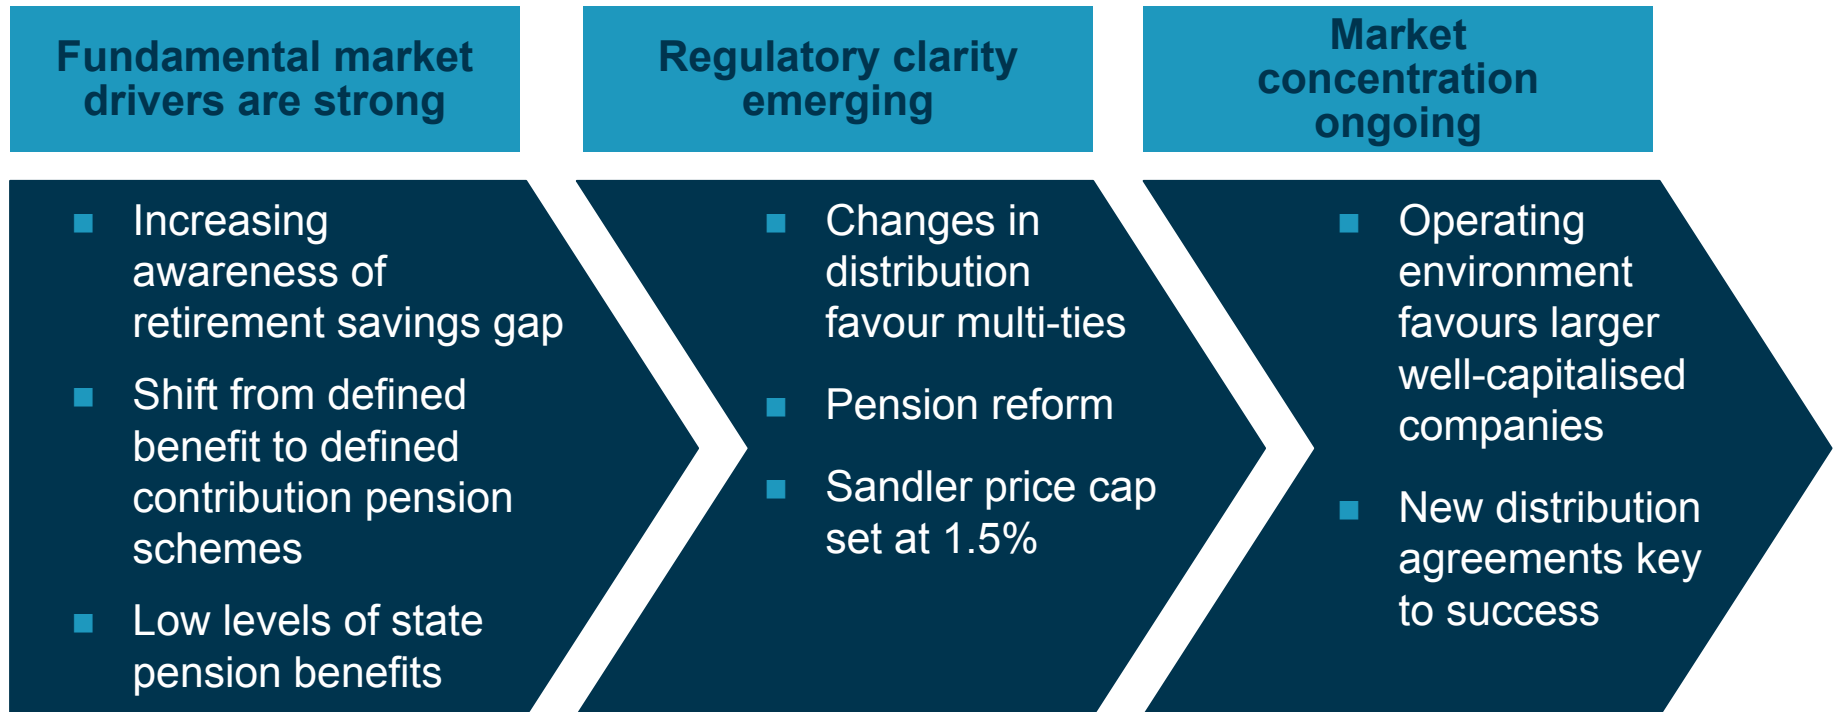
Fundamental market drivers are strong

- Increasing awareness of retirement savings gap
- Shift from defined benefit to defined contribution pension schemes
- Low levels of state pension benefits

Regulatory clarity emerging

- Changes in distribution favour multi-ties
- Pension reform
- Sandler price cap set at 1.5%

Market concentration ongoing

- Operating environment favours larger well-capitalised companies
- New distribution agreements key to success